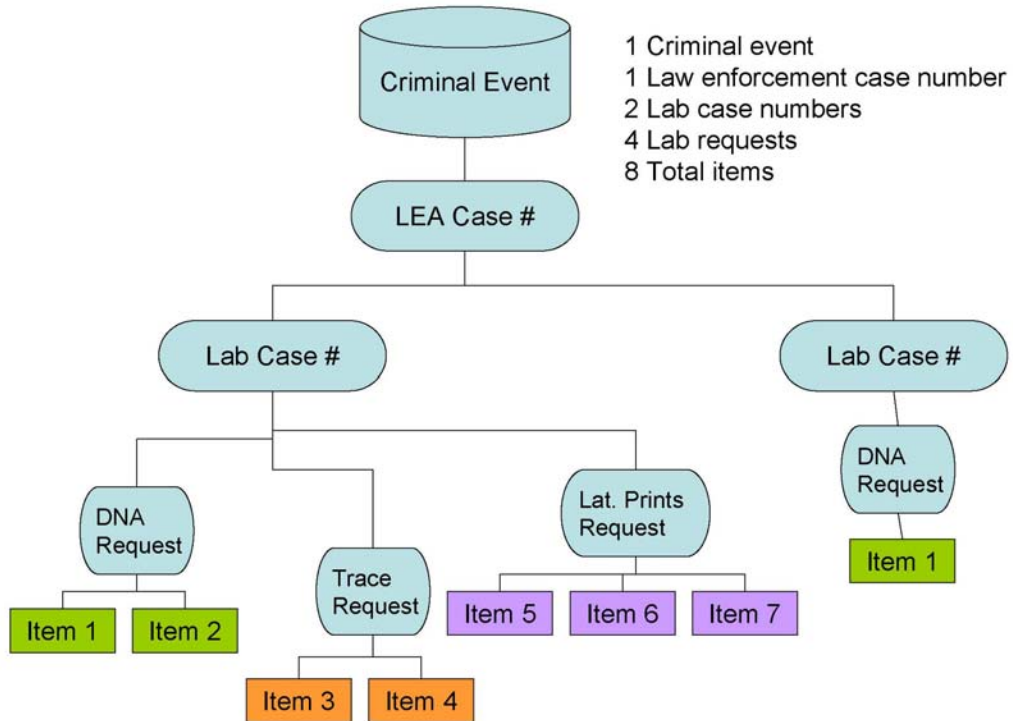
Criminal Event

1 Criminal event
1 Law enforcement case number
2 Lab case numbers
4 Lab requests
8 Total items

LEA Case #

Lab Case #

Lab Case #

DNA Request

Trace Request

Lat. Prints Request

DNA Request

Item 1

Item 2

Item 3

Item 4

Item 5

Item 6

Item 7

Item 1